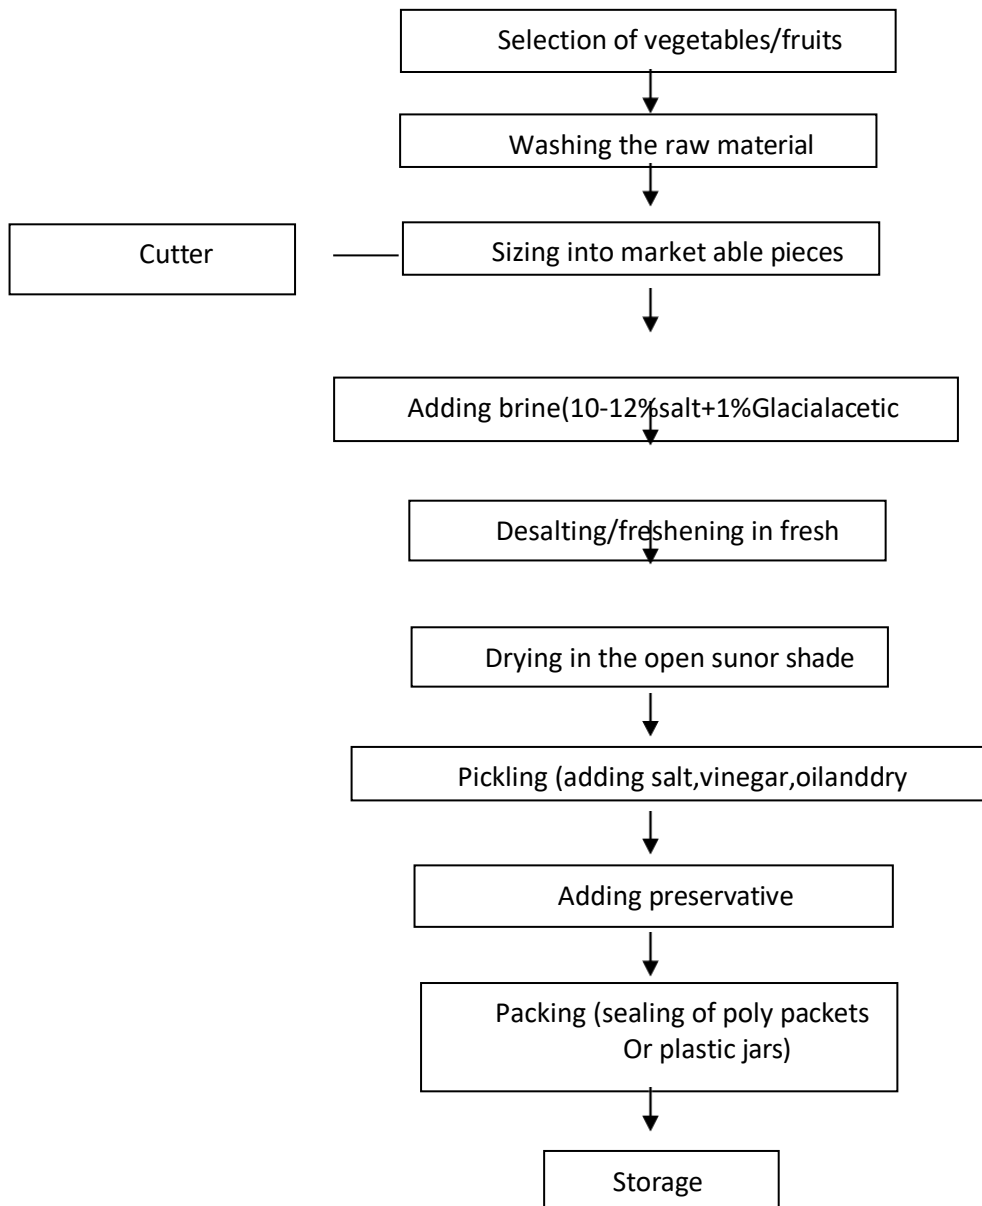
Selection of vegetables/fruits

Washing the raw material

Cutter

Sizing into market able pieces

Adding brine(10-12%salt+1%Glacialacetic

Desalting/freshening in fresh

Drying in the open sunor shade

Pickling (adding salt,vinegar,oilanddry

Adding preservative

Packing (sealing of poly packets Or plastic jars)

Storage